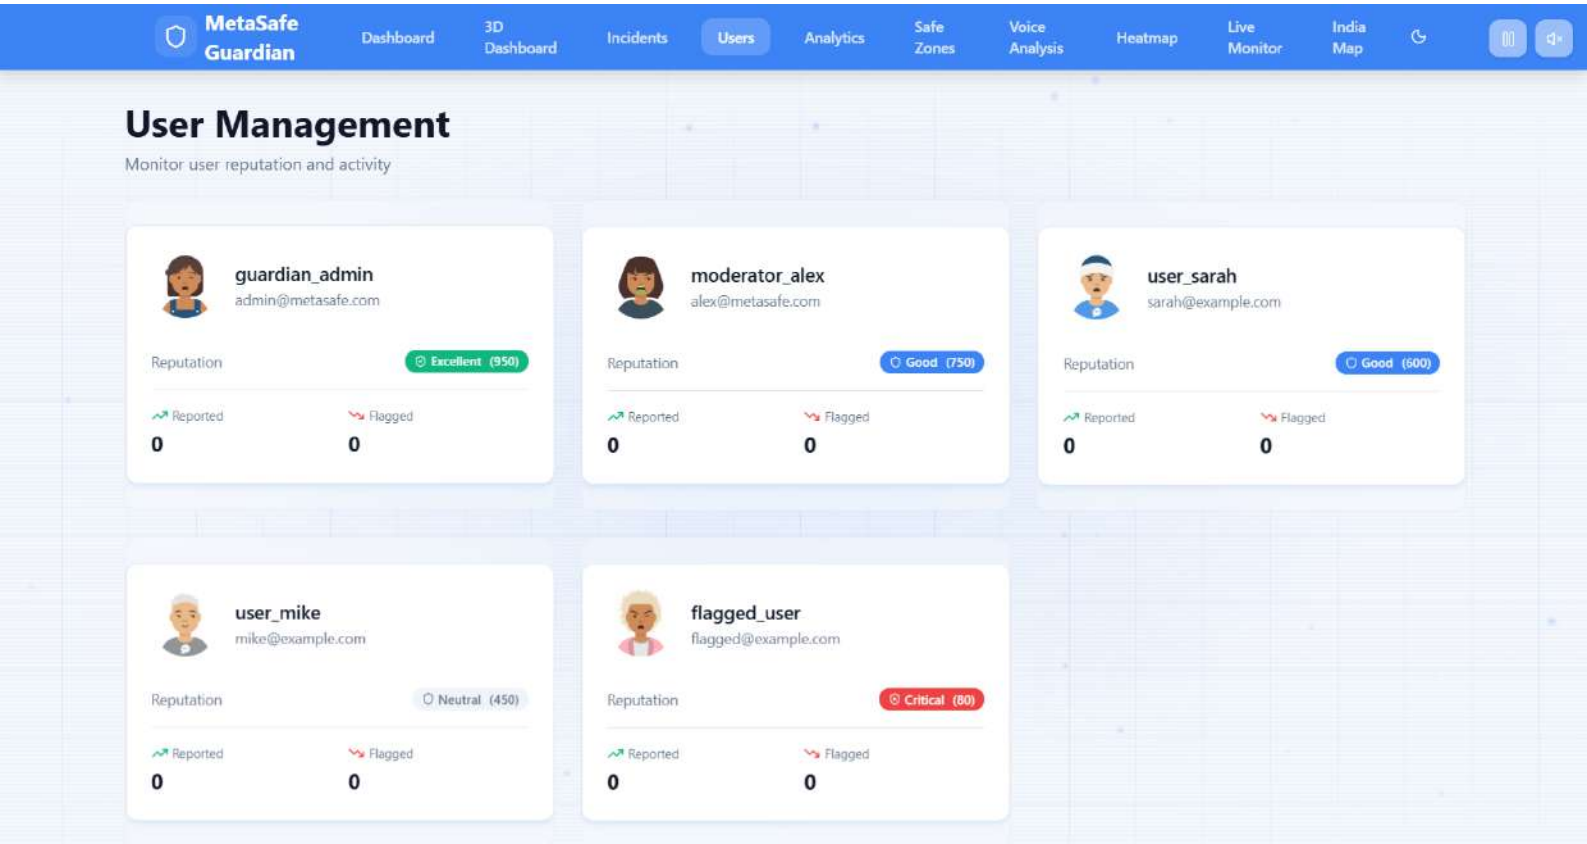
MetaSafe Guardian

Dashboard
3D Dashboard
Incidents
Users
Analytics
Safe Zones
Voice Analysis
Heatmap
Live Monitor
India Map

User Management

Monitor user reputation and activity

guardian_admin
admin@metasafe.com
Reputation
Excellent (950)
Reported
0
Flagged
0

moderator_alex
alex@metasafe.com
Reputation
Good (750)
Reported
0
Flagged
0

user_sarah
sarah@example.com
Reputation
Good (600)
Reported
0
Flagged
0

user_mike
mike@example.com
Reputation
Neutral (450)
Reported
0
Flagged
0

flagged_user
flagged@example.com
Reputation
Critical (80)
Reported
0
Flagged
0